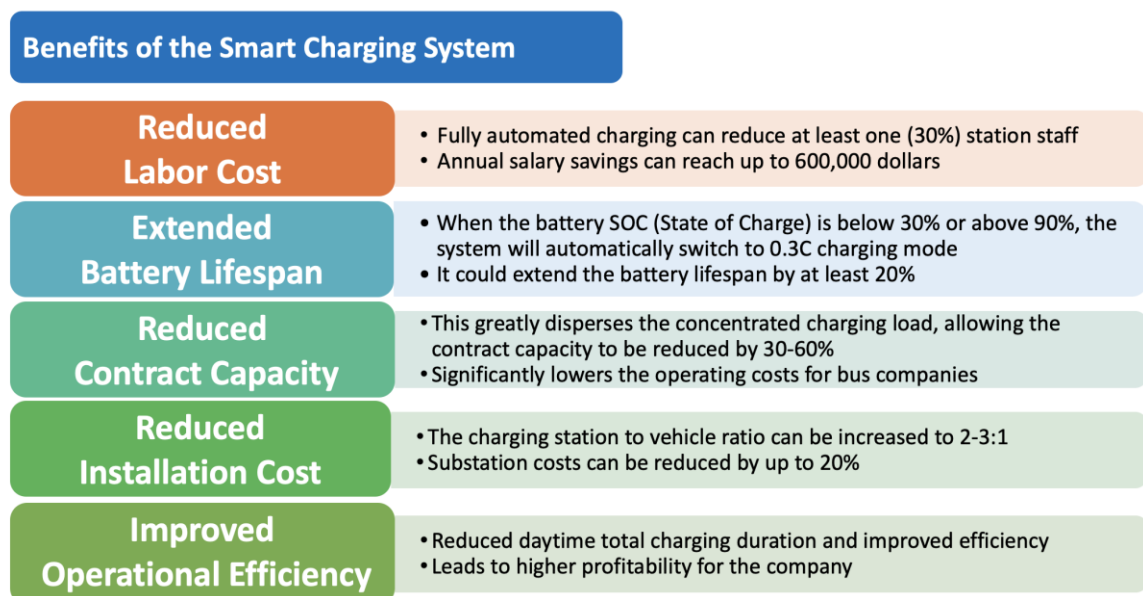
Benefits of the Smart Charging System

Reduced Labor Cost

• Fully automated charging can reduce at least one (30%) station staff
• Annual salary savings can reach up to 600,000 dollars

Extended Battery Lifespan

• When the battery SOC (State of Charge) is below 30% or above 90%, the system will automatically switch to 0.3C charging mode
• It could extend the battery lifespan by at least 20%

Reduced Contract Capacity

• This greatly disperses the concentrated charging load, allowing the contract capacity to be reduced by 30-60%
• Significantly lowers the operating costs for bus companies

Reduced Installation Cost

• The charging station to vehicle ratio can be increased to 2-3:1
• Substation costs can be reduced by up to 20%

Improved Operational Efficiency

• Reduced daytime total charging duration and improved efficiency
• Leads to higher profitability for the company